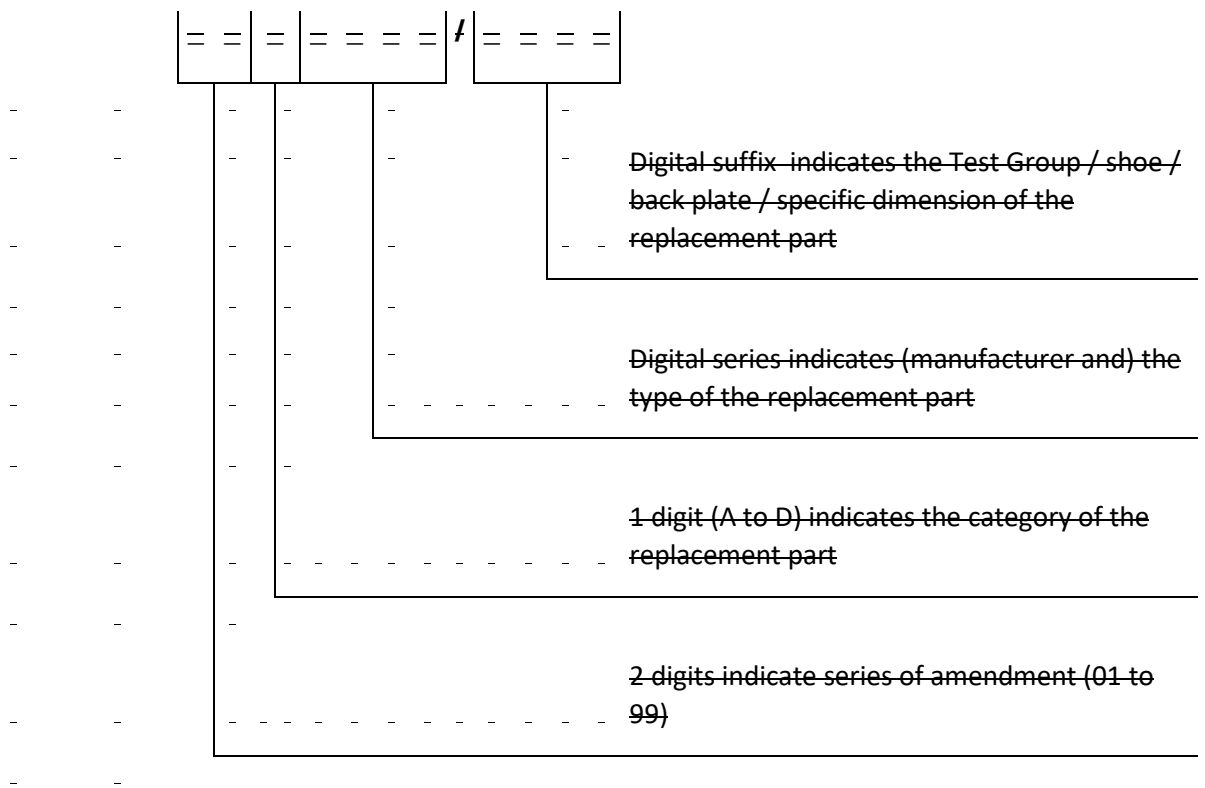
/

Digital suffix indicates the Test Group / shoe / back plate / specific dimension of the replacement part

Digital series indicates (manufacturer and) the type of the replacement part

1 digit (A to D) indicates the category of the replacement part

2 digits indicate series of amendment (01 to 99)